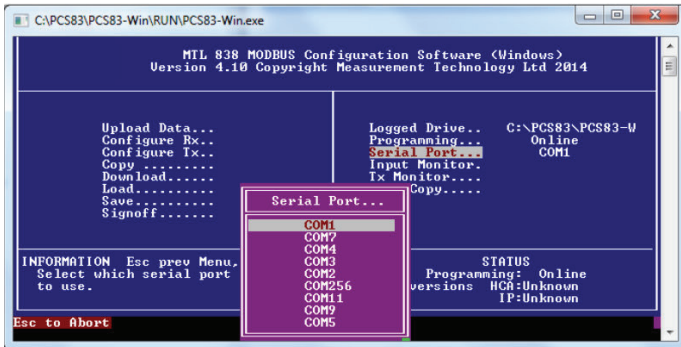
C:\PCS83\PCS83-Win\RUN\PCS83-Win.exe

MTL 838 MODBUS Configuration Software (Windows)
Version 4.10 Copyright Measurement Technology Ltd 2014

Upload Data...
Configure Rx..
Configure Tx..
Copy .........
Download......
Load..........
Save..........
Signoff.......

Logged Drive.. C:\PCS83\PCS83-W
Programming... Online
Serial Port... COM1
Input Monitor.
Tx Monitor....
Copy.....

Serial Port...

COM1
COM7
COM4
COM3
COM2
COM256
COM11
COM9
COM5

INFORMATION Esc prev Menu,
Select which serial port
to use.

STATUS
Programming: Online
versions HCA:Unknown
IP:Unknown

Esc to Abort